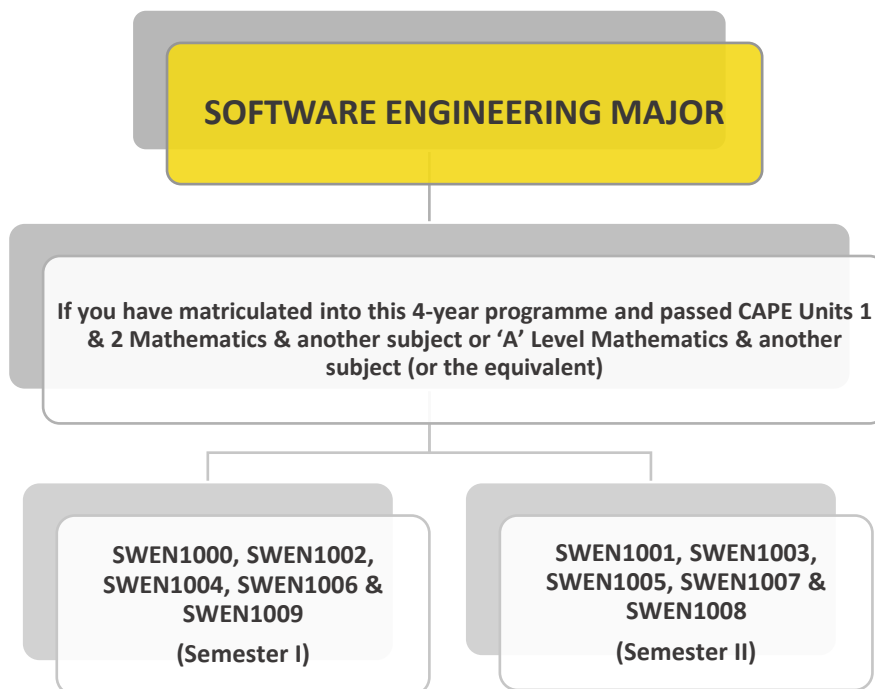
SOFTWARE ENGINEERING MAJOR

If you have matriculated into this 4-year programme and passed CAPE Units 1 & 2 Mathematics & another subject or 'A' Level Mathematics & another subject (or the equivalent)

SWEN1000, SWEN1002, SWEN1004, SWEN1006 & SWEN1009

(Semester I)

SWEN1001, SWEN1003, SWEN1005, SWEN1007 & SWEN1008

(Semester II)